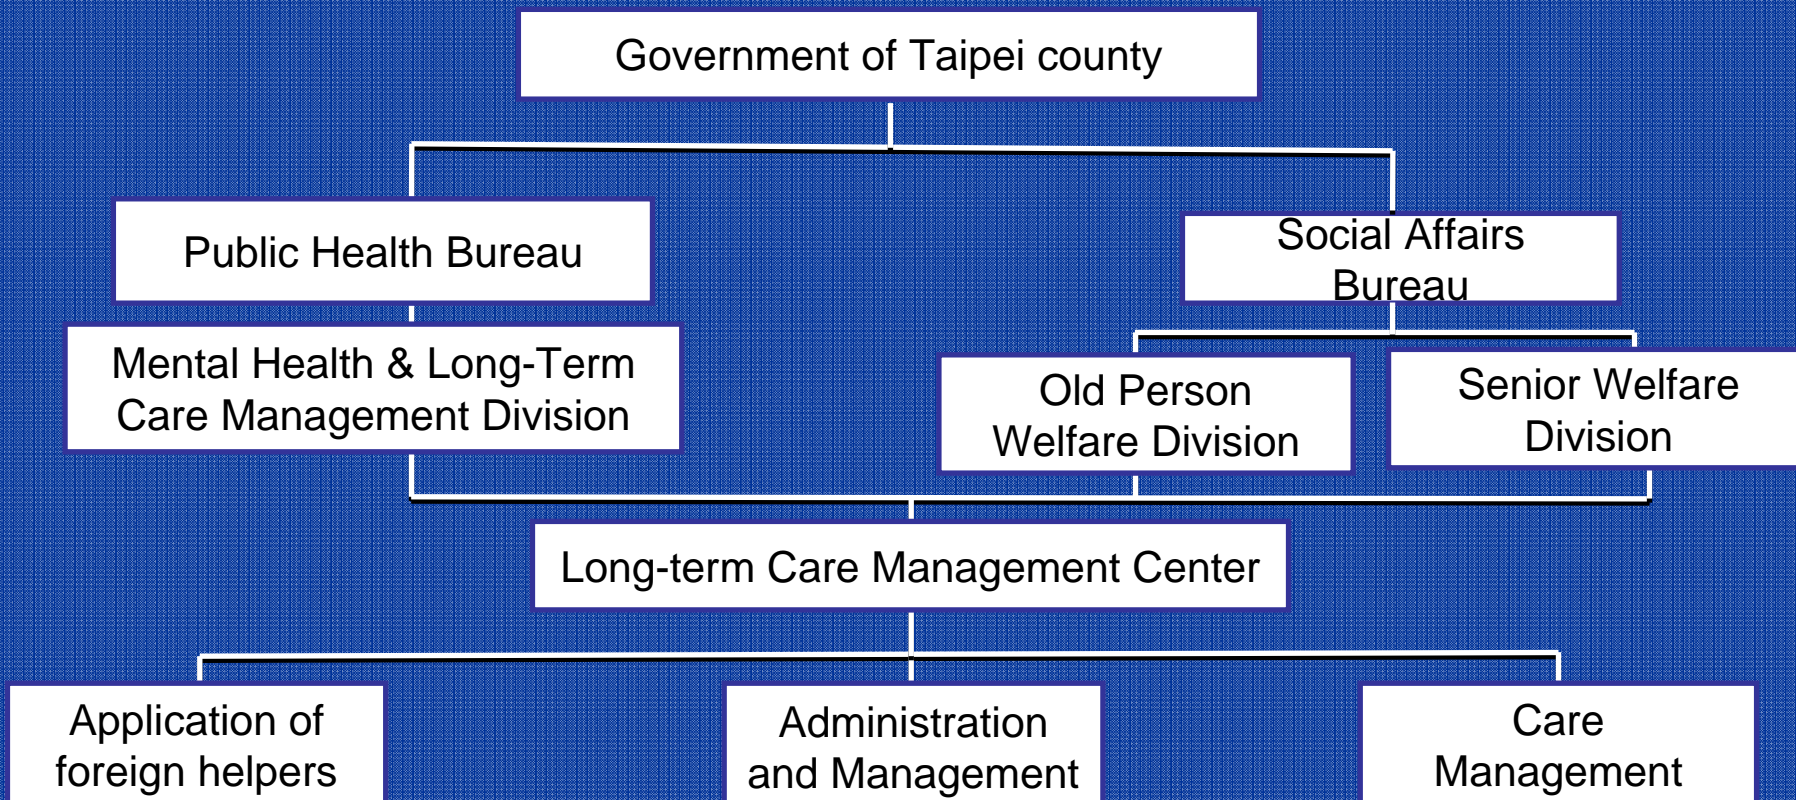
Government of Taipei county

Public Health Bureau

Social Affairs Bureau

Mental Health & Long-Term Care Management Division

Old Person Welfare Division

Senior Welfare Division

Long-term Care Management Center

Application of foreign helpers

Administration and Management

Care Management